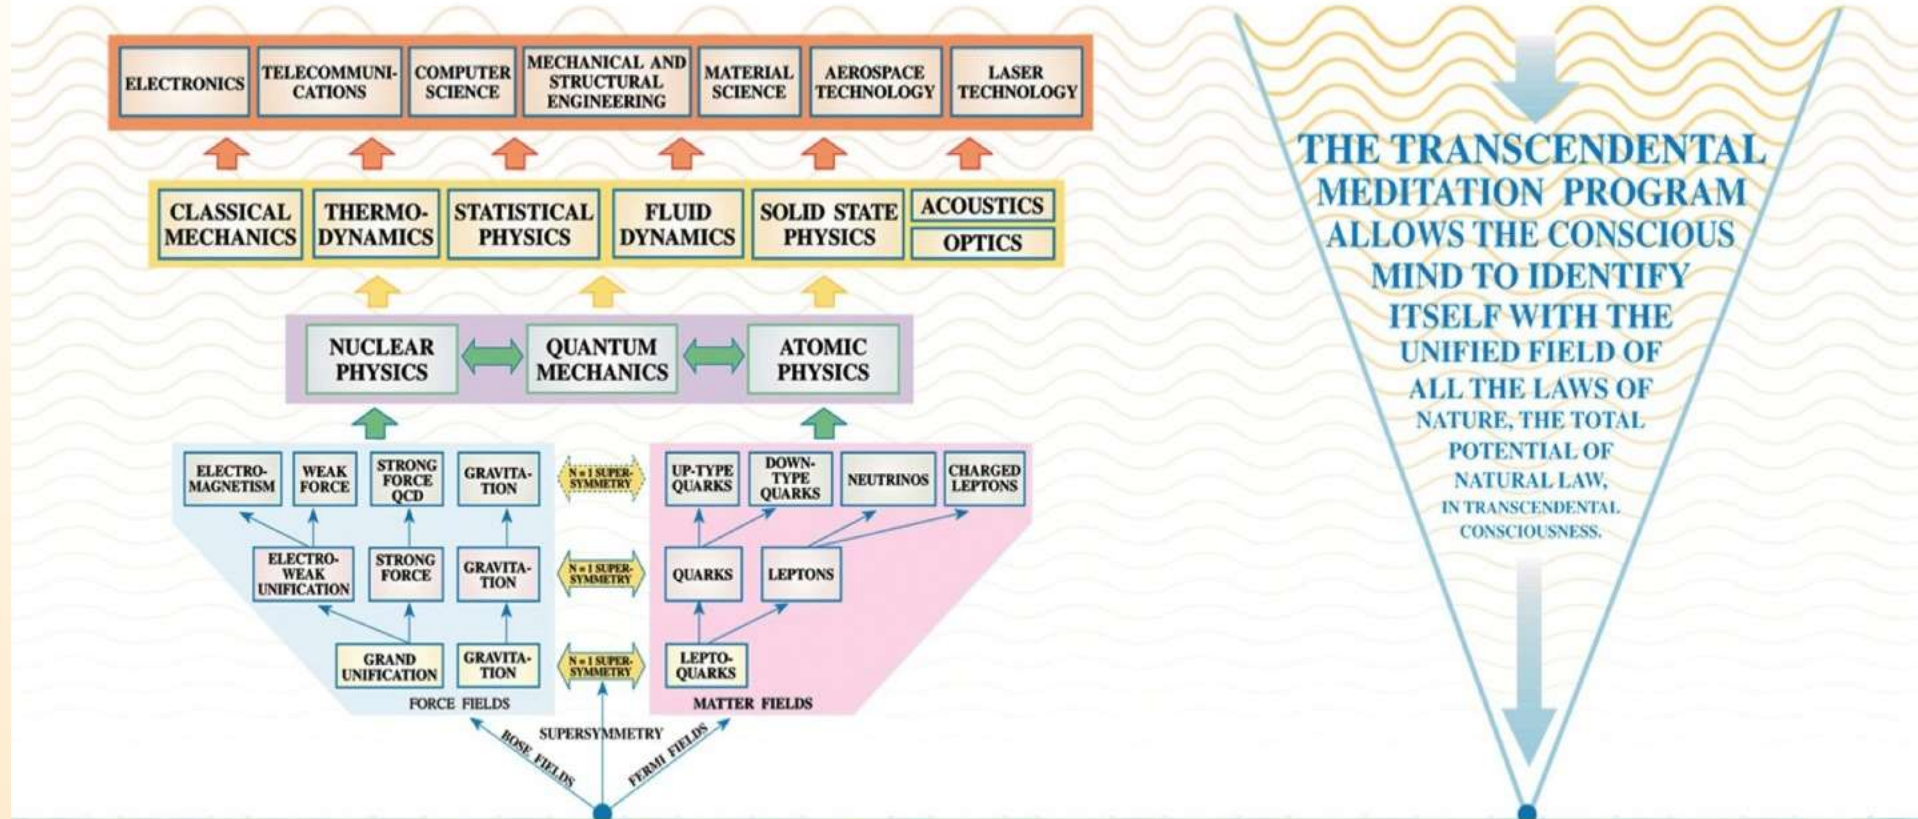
ELECTRONICS
TELECOMMUNICATIONS
COMPUTER SCIENCE
MECHANICAL AND STRUCTURAL ENGINEERING
MATERIAL SCIENCE
AEROSPACE TECHNOLOGY
LASER TECHNOLOGY

CLASSICAL MECHANICS
THERMODYNAMICS
STATISTICAL PHYSICS
FLUID DYNAMICS
SOLID STATE PHYSICS
ACOUSTICS
OPTICS

NUCLEAR PHYSICS
QUANTUM MECHANICS
ATOMIC PHYSICS

ELECTROMAGNETISM
WEAK FORCE
STRONG FORCE QCD
GRAVITATION
N = 1 SUPERSYMMETRY
UP-TYPE QUARKS
DOWN-TYPE QUARKS
NEUTRINOS
CHARGED LEPTONS

ELECTROWEAK UNIFICATION
STRONG FORCE
GRAVITATION
N = 1 SUPERSYMMETRY
QUARKS
LEPTONS

GRAND UNIFICATION
GRAVITATION
N = 1 SUPERSYMMETRY
LEPTOQUARKS

FORCE FIELDS
MATTER FIELDS
SUPERSYMMETRY
BOSE FIELDS
FERMI FIELDS

THE TRANSCENDENTAL MEDITATION PROGRAM ALLOWS THE CONSCIOUS MIND TO IDENTIFY ITSELF WITH THE UNIFIED FIELD OF ALL THE LAWS OF NATURE, THE TOTAL POTENTIAL OF NATURAL LAW, IN TRANSCENDENTAL CONSCIOUSNESS.